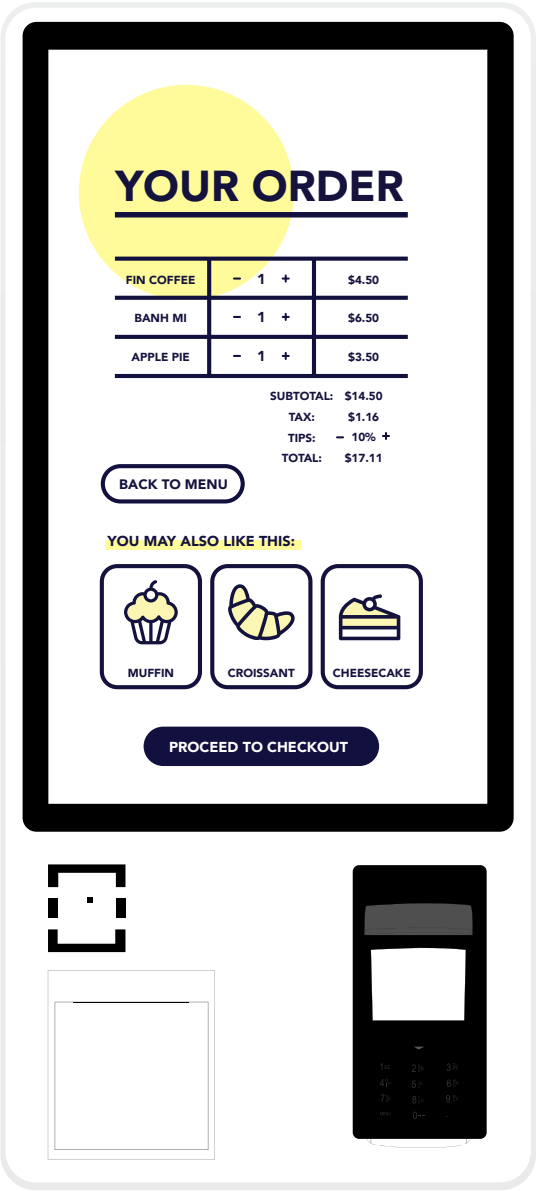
YOUR ORDER

| FIN COFFEE | – 1 + | $4.50 |
|---|---|---|
| BANH MI | – 1 + | $6.50 |
| APPLE PIE | – 1 + | $3.50 |

SUBTOTAL: $14.50
TAX: $1.16
TIPS: – 10% +
TOTAL: $17.11

BACK TO MENU

YOU MAY ALSO LIKE THIS:

MUFFIN
CROISSANT
CHEESECAKE

PROCEED TO CHECKOUT